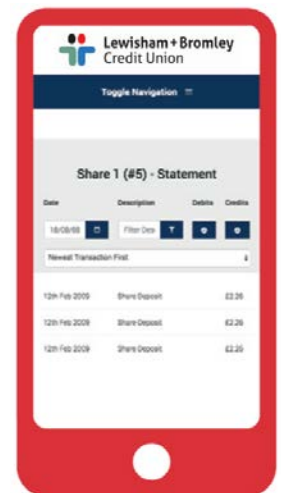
Lewisham + Bromley
Credit Union

Toggle Navigation ☰

Share 1 (#5) - Statement

| Date | Description | Debits | Credits |
|---|---|---|---|
| 18/08/88 | Filter Des | | |

Newest Transaction First

| | | |
|---|---|---|
| 12th Feb 2009 | Share Deposit | £2.26 |
| 12th Feb 2009 | Share Deposit | £2.26 |
| 12th Feb 2009 | Share Deposit | £2.20 |